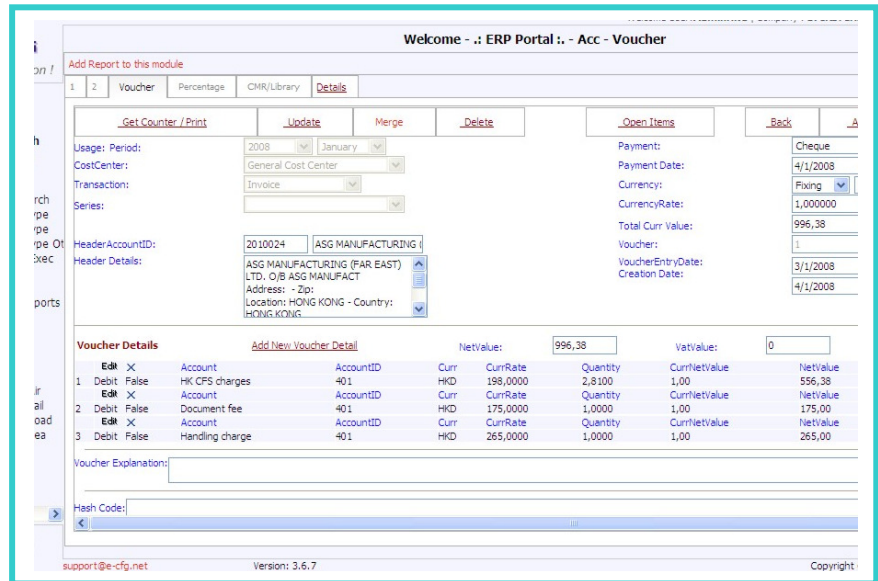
i
on !
h
rch
ype
ype
ype Ot
Exec
ports
ir
ail
oad
ea

Welcome - .: ERP Portal :. - Acc - Voucher

Add Report to this module

1 | 2 | Voucher | Percentage | CMR/Library | Details

Get Counter / Print | Update | Merge | Delete | Open Items | Back | A

Usage: Period: 2008 January
CostCenter: General Cost Center
Transaction: Invoice
Series:

HeaderAccountID: 2010024 ASG MANUFACTURING (
Header Details: ASG MANUFACTURING (FAR EAST) LTD. O/B ASG MANUFACT Address: - Zip: Location: HONG KONG - Country: HONG KONG

Payment: Cheque
Payment Date: 4/1/2008
Currency: Fixing
CurrencyRate: 1,000000
Total Curr Value: 996,38
Voucher: 1
VoucherEntryDate: 3/1/2008
Creation Date: 4/1/2008

Voucher Details | Add New Voucher Detail | NetValue: 996,38 | VatValue: 0

| | Edit | X | Account | AccountID | Curr | CurrRate | Quantity | CurrNetValue | NetValue |
|---|---|---|---|---|---|---|---|---|---|
| 1 | Debit | False | HK CFS charges | 401 | HKD | 198,0000 | 2,8100 | 1,00 | 556,38 |
| | Edit | X | Account | AccountID | Curr | CurrRate | Quantity | CurrNetValue | NetValue |
| 2 | Debit | False | Document fee | 401 | HKD | 175,0000 | 1,0000 | 1,00 | 175,00 |
| | Edit | X | Account | AccountID | Curr | CurrRate | Quantity | CurrNetValue | NetValue |
| 3 | Debit | False | Handling charge | 401 | HKD | 265,0000 | 1,0000 | 1,00 | 265,00 |

Voucher Explanation:

Hash Code:

support@e-cfg.net Version: 3.6.7 Copyright